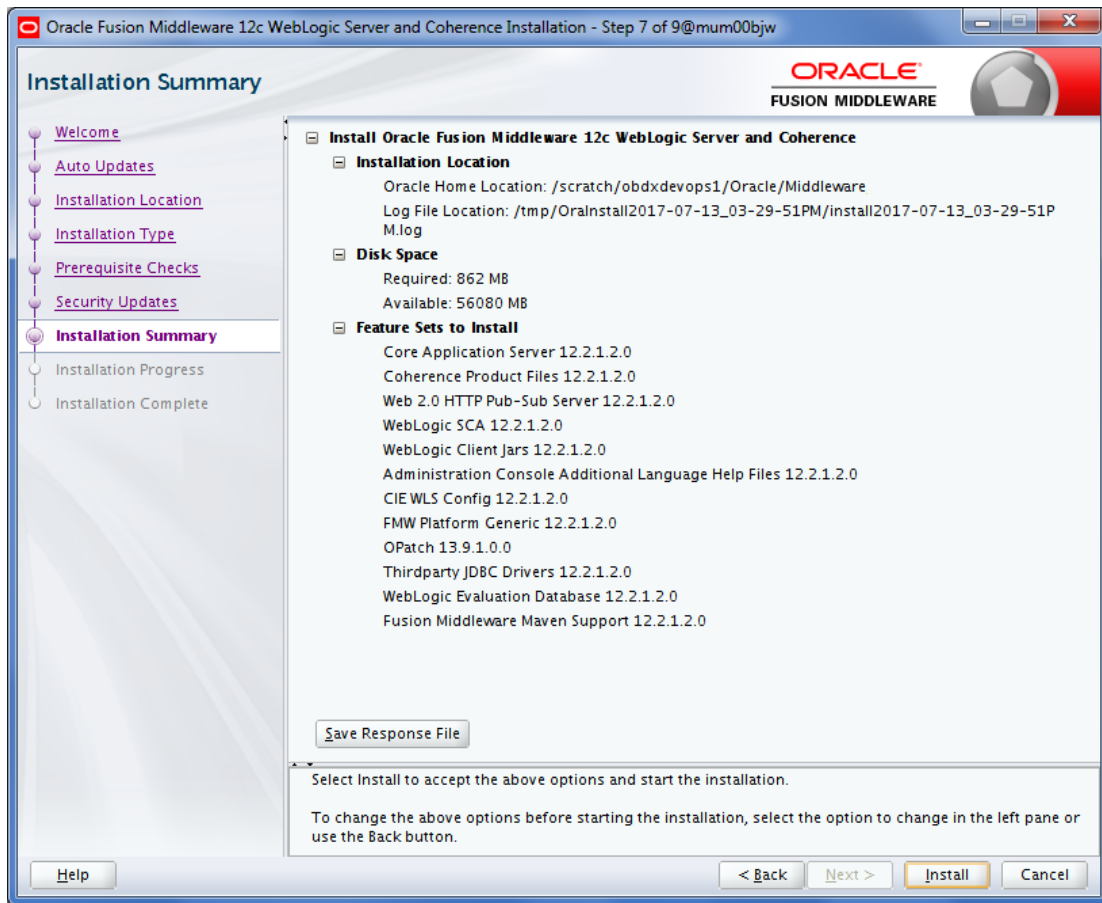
Oracle Fusion Middleware 12c WebLogic Server and Coherence Installation - Step 7 of 9@mum00bjw

Installation Summary

ORACLE
FUSION MIDDLEWARE

Welcome
Auto Updates
Installation Location
Installation Type
Prerequisite Checks
Security Updates
Installation Summary
Installation Progress
Installation Complete

Install Oracle Fusion Middleware 12c WebLogic Server and Coherence
Installation Location
Oracle Home Location: /scratch/obdxdevops1/Oracle/Middleware
Log File Location: /tmp/OraInstall2017-07-13_03-29-51PM/install2017-07-13_03-29-51PM.log
Disk Space
Required: 862 MB
Available: 56080 MB
Feature Sets to Install
Core Application Server 12.2.1.2.0
Coherence Product Files 12.2.1.2.0
Web 2.0 HTTP Pub-Sub Server 12.2.1.2.0
WebLogic SCA 12.2.1.2.0
WebLogic Client Jars 12.2.1.2.0
Administration Console Additional Language Help Files 12.2.1.2.0
CIE WLS Config 12.2.1.2.0
FMW Platform Generic 12.2.1.2.0
OPatch 13.9.1.0.0
Thirdparty JDBC Drivers 12.2.1.2.0
WebLogic Evaluation Database 12.2.1.2.0
Fusion Middleware Maven Support 12.2.1.2.0

Save Response File

Select Install to accept the above options and start the installation.

To change the above options before starting the installation, select the option to change in the left pane or use the Back button.

Help
< Back
Next >
Install
Cancel